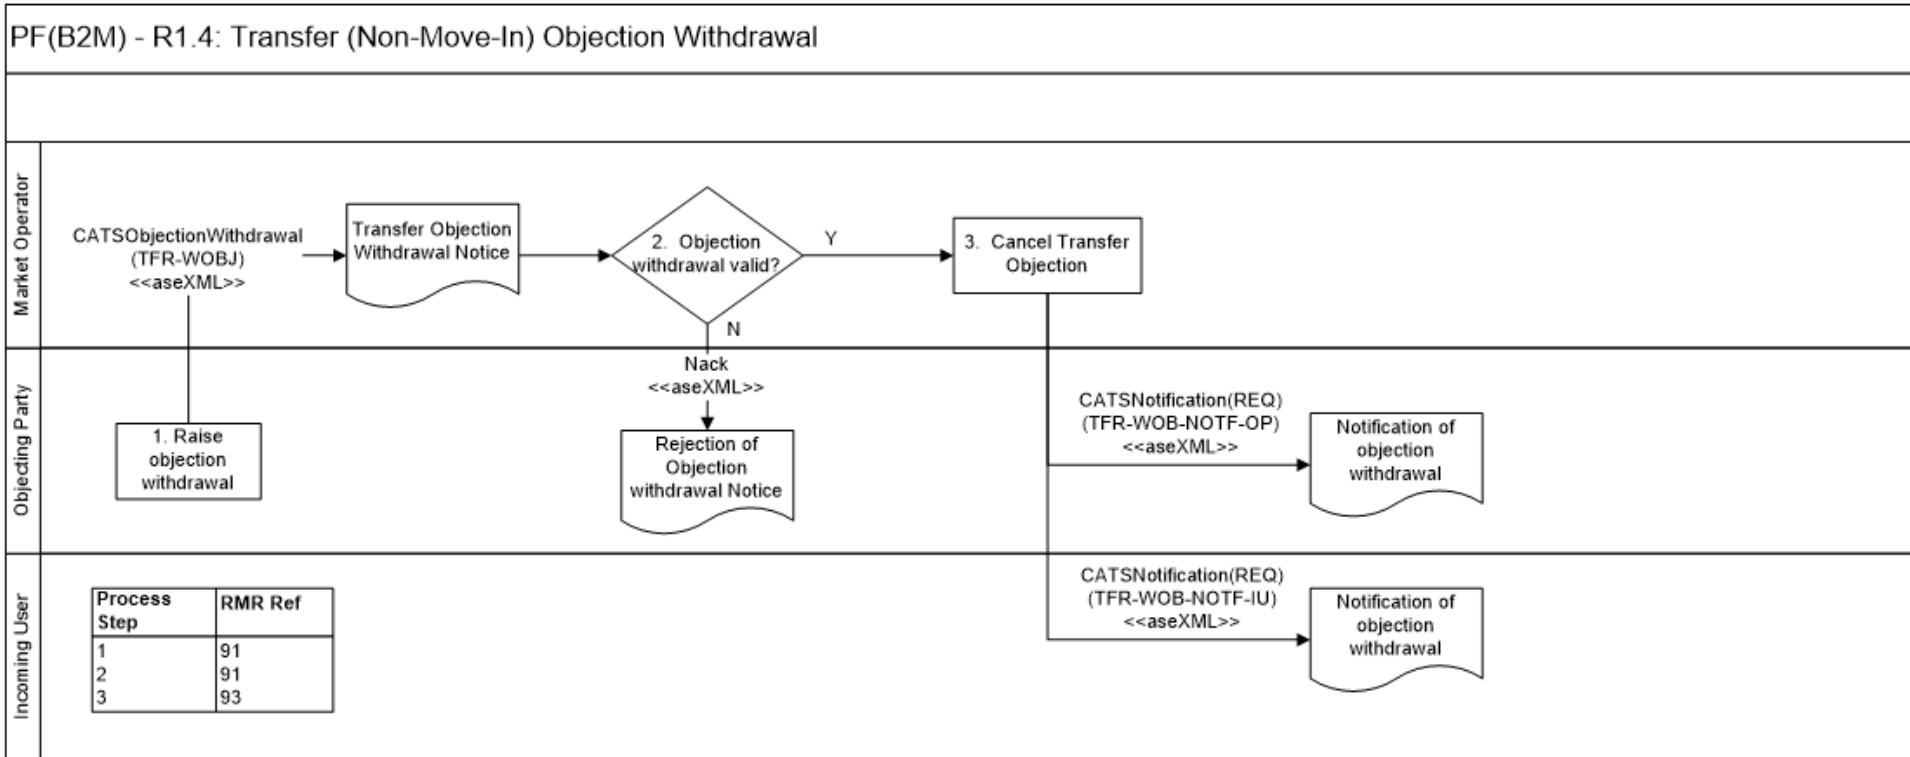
PF(B2M) - R1.4: Transfer (Non-Move-In) Objection Withdrawal

Market Operator

CATSObjectionWithdrawal (TFR-WOBJ) <<aseXML>>

Transfer Objection Withdrawal Notice

2. Objection withdrawal valid?

Y

N

3. Cancel Transfer Objection

Objecting Party

1. Raise objection withdrawal

Nack <<aseXML>>

Rejection of Objection withdrawal Notice

CATSNotification(REQ) (TFR-WOB-NOTF-OP) <<aseXML>>

Notification of objection withdrawal

Incoming User

| Process Step | RMR Ref |
|---|---|
| 1 | 91 |
| 2 | 91 |
| 3 | 93 |

CATSNotification(REQ) (TFR-WOB-NOTF-IU) <<aseXML>>

Notification of objection withdrawal